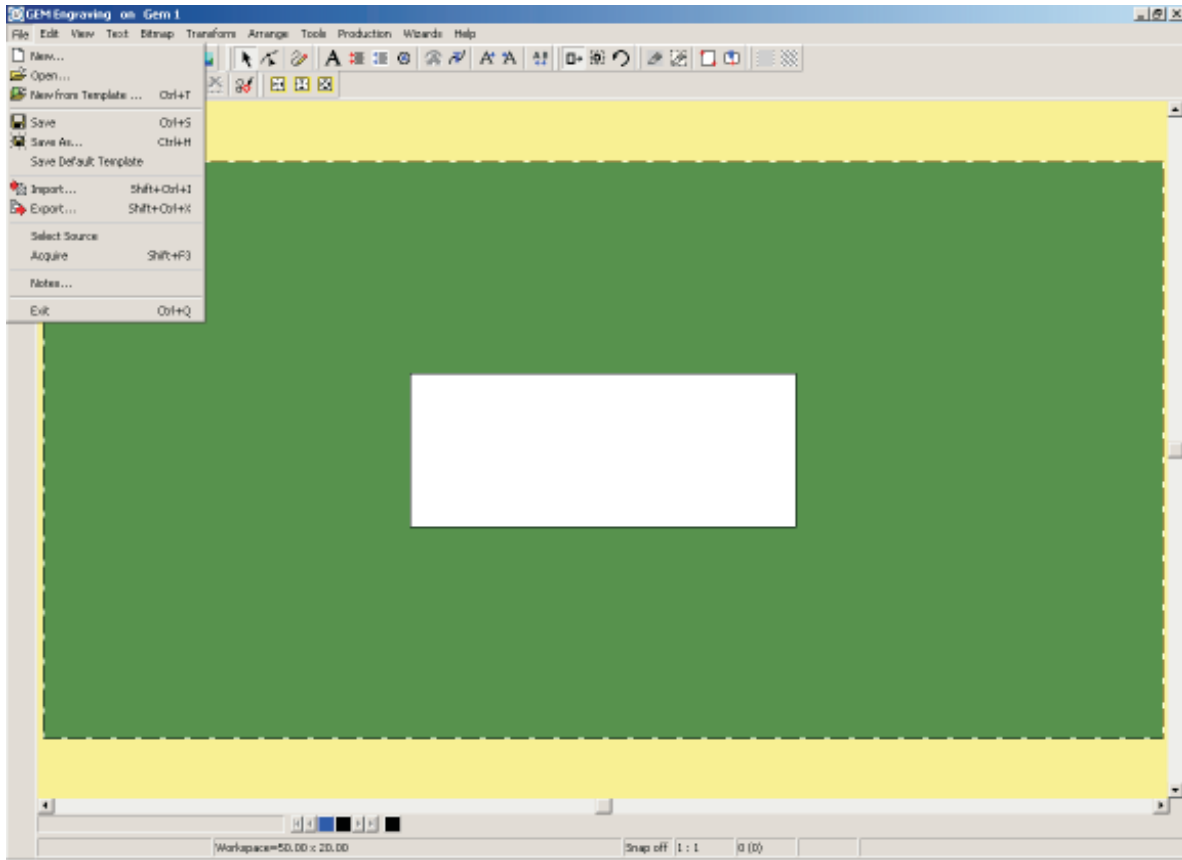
GEM Engraving on Gem 1

File Edit View Text Bitmap Transform Arrange Tools Production Wizards Help

New...
Open...
New from Template ... Ctrl+T
Save Ctrl+S
Save As... Ctrl+H
Save Default Template
Import... Shift+Ctrl+I
Export... Shift+Ctrl+X
Select Source
Acquire Shift+F3
Notes...
Exit Ctrl+Q

Workspace=50.00 x 20.00

Snap off 1 : 1 0 (0)